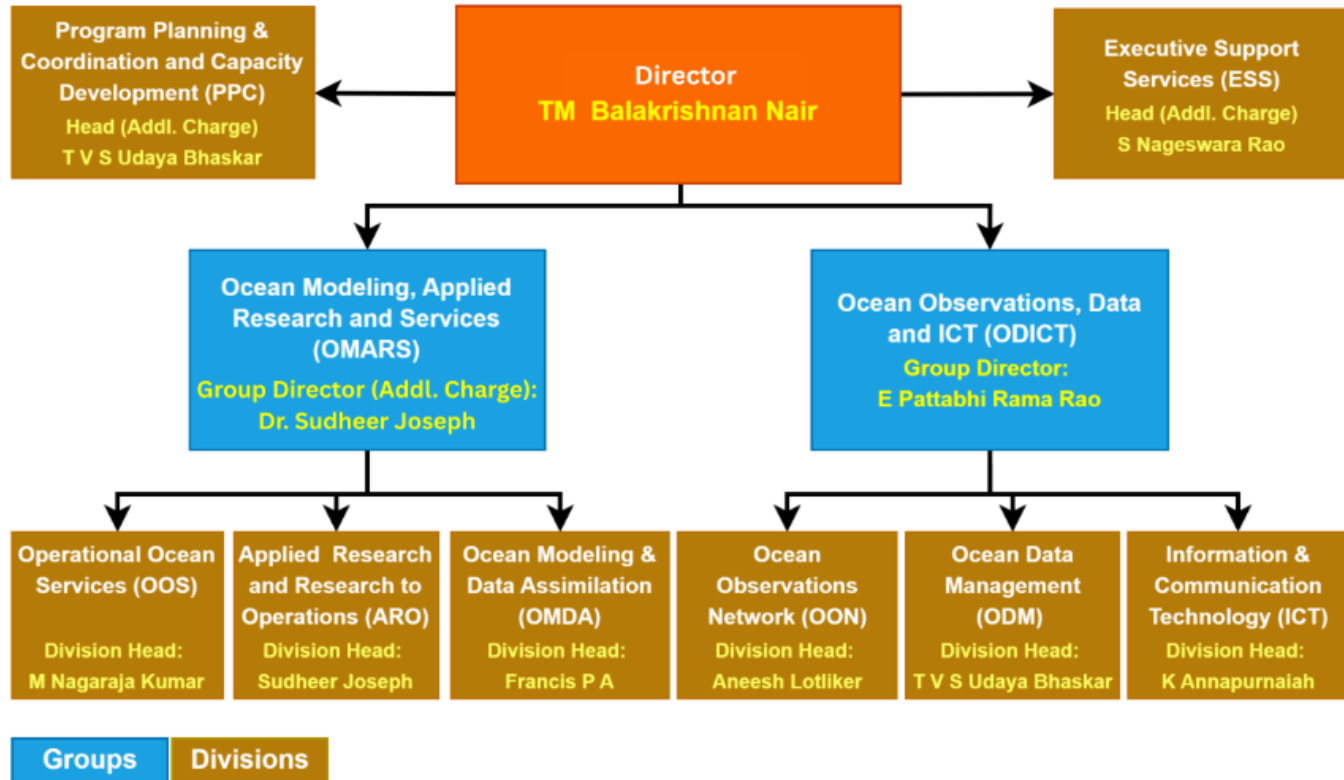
Program Planning & Coordination and Capacity Development (PPC)
Head (Addl. Charge)
T V S Udaya Bhaskar

Director
TM Balakrishnan Nair

Executive Support Services (ESS)
Head (Addl. Charge)
S Nageswara Rao

Ocean Modeling, Applied Research and Services (OMARS)
Group Director (Addl. Charge):
Dr. Sudheer Joseph

Ocean Observations, Data and ICT (ODICT)
Group Director:
E Pattabhi Rama Rao

Operational Ocean Services (OOS)
Division Head:
M Nagaraja Kumar

Applied Research and Research to Operations (ARO)
Division Head:
Sudheer Joseph

Ocean Modeling & Data Assimilation (OMDA)
Division Head:
Francis P A

Ocean Observations Network (OON)
Division Head:
Aneesh Lotliker

Ocean Data Management (ODM)
Division Head:
T V S Udaya Bhaskar

Information & Communication Technology (ICT)
Division Head:
K Annapurnaiah

Groups
Divisions